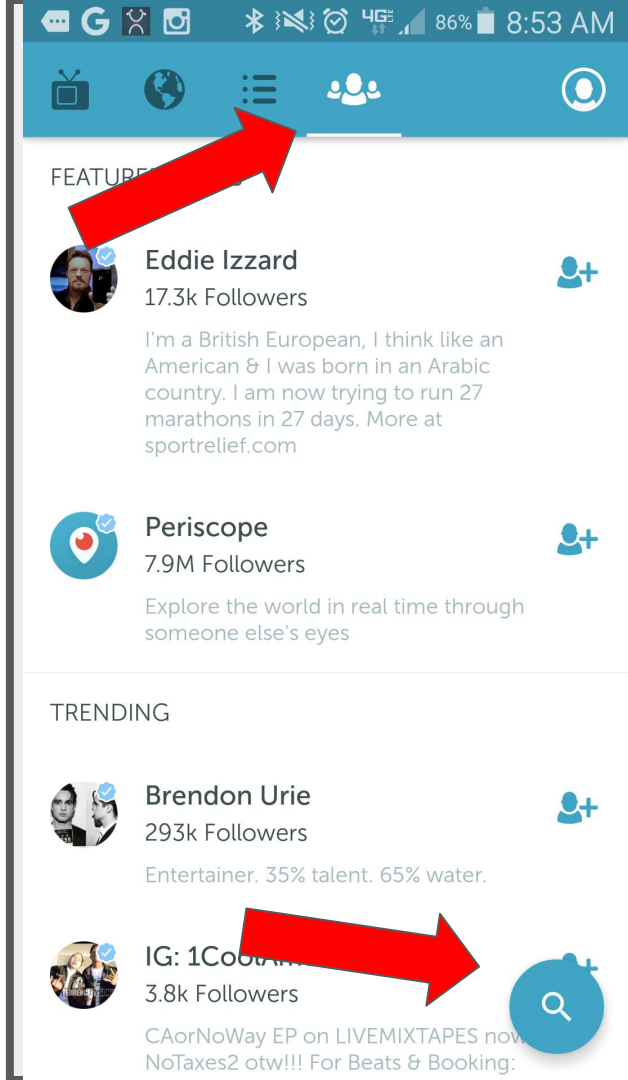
G 4G 86% 8:53 AM

FEATURE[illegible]

Eddie Izzard
17.3k Followers
I'm a British European, I think like an American & I was born in an Arabic country. I am now trying to run 27 marathons in 27 days. More at sportrelief.com

Periscope
7.9M Followers
Explore the world in real time through someone else's eyes

TRENDING

Brendon Urie
293k Followers
Entertainer. 35% talent. 65% water.

IG: 1Cool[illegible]
3.8k Followers
CAorNoWay EP on LIVEMIXTAPES now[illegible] NoTaxes2 otw!!! For Beats & Booking: